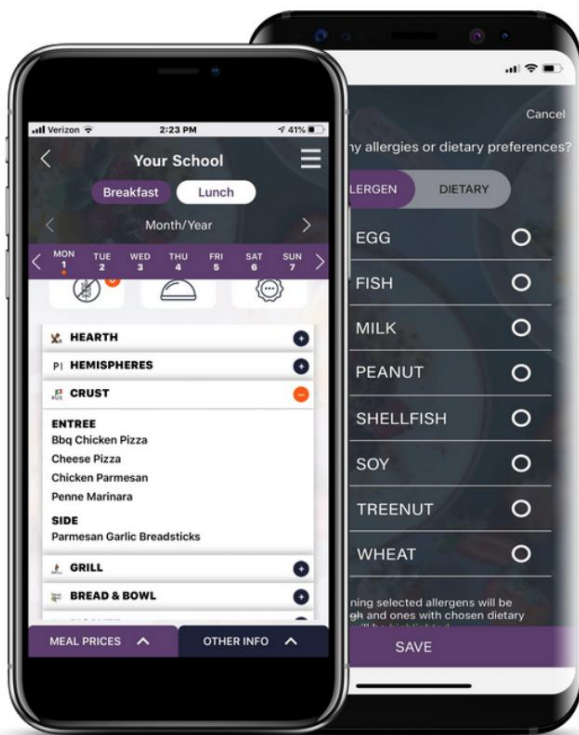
Verizon 2:23 PM 41%

Your School

Breakfast Lunch

Month/Year

MON 1 TUE 2 WED 3 THU 4 FRI 5 SAT 6 SUN 7

HEARTH

HEMISPHERES

CRUST

ENTREE
Bbq Chicken Pizza
Cheese Pizza
Chicken Parmesan
Penne Marinara

SIDE
Parmesan Garlic Breadsticks

GRILL

BREAD & BOWL

MEAL PRICES

OTHER INFO

Cancel

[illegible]y allergies or dietary preferences?

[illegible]LERGEN DIETARY

EGG

FISH

MILK

PEANUT

SHELLFISH

SOY

TREENUT

WHEAT

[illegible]ning selected allergens will be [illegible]gh and ones with chosen dietary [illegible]

SAVE